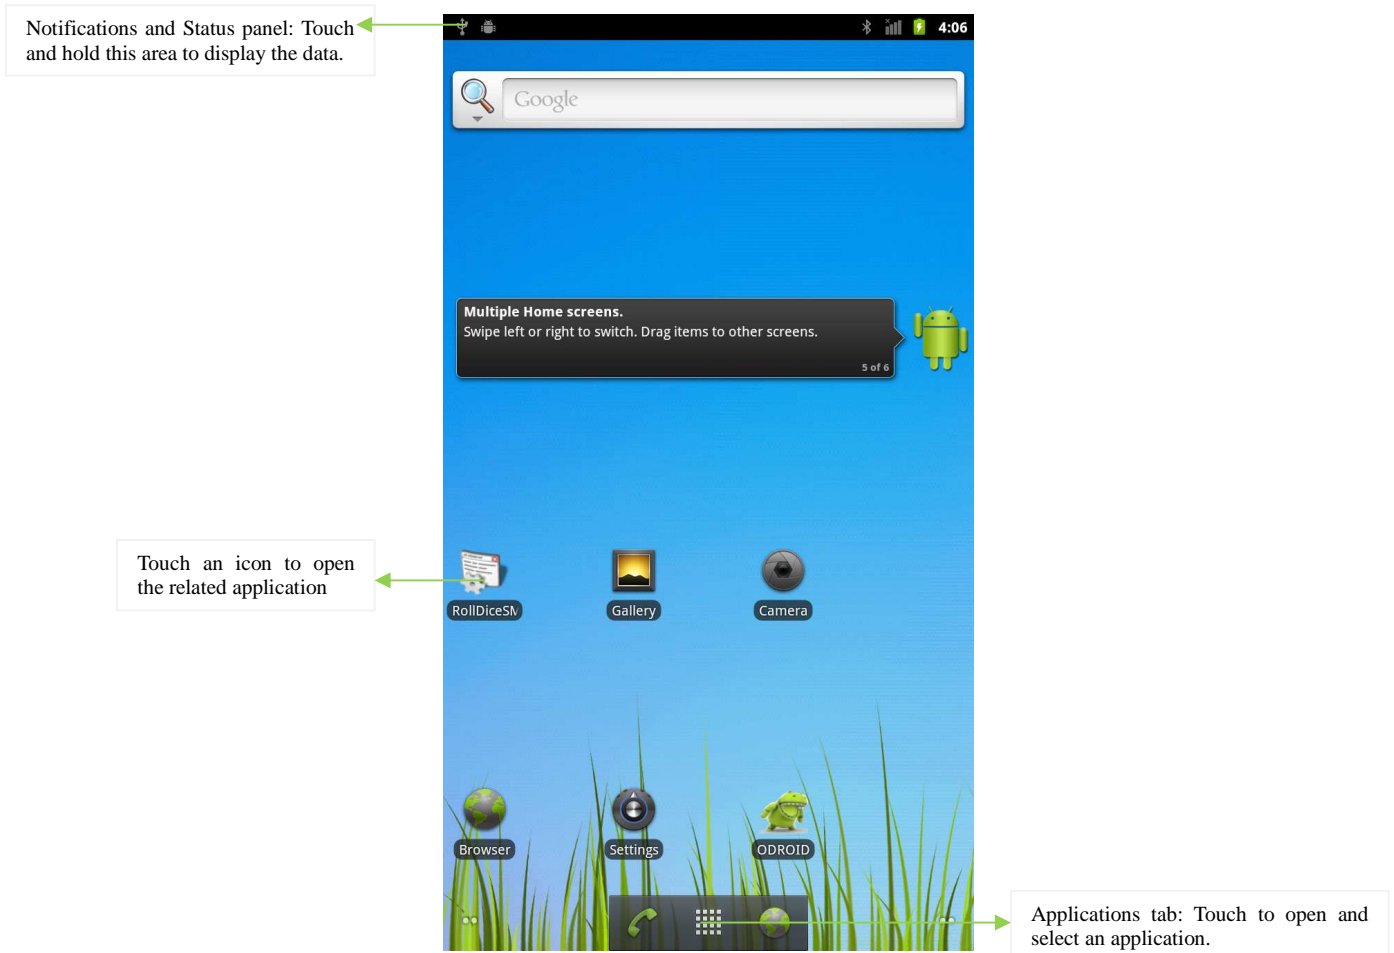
Notifications and Status panel: Touch and hold this area to display the data.

4:06

Google

Multiple Home screens.
Swipe left or right to switch. Drag items to other screens.
5 of 6

Touch an icon to open the related application

RollDiceSN

Gallery

Camera

Browser

Settings

ODROID

Applications tab: Touch to open and select an application.